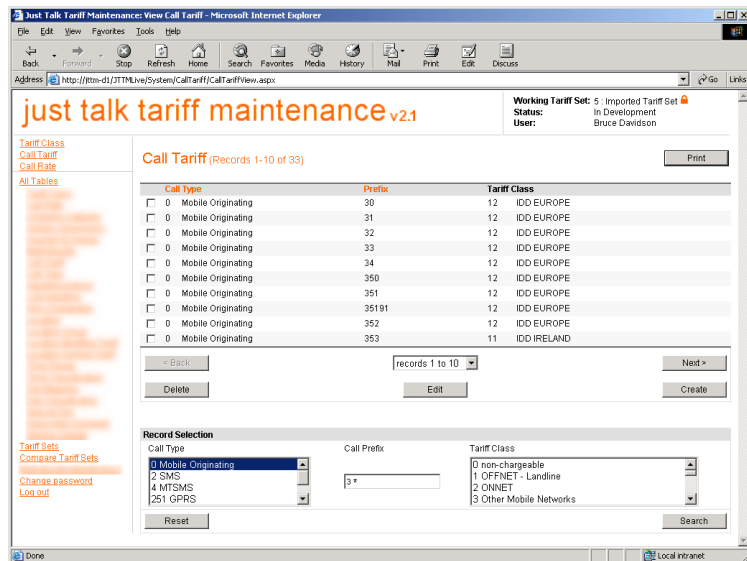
Just Talk Tariff Maintenance: View Call Tariff - Microsoft Internet Explorer

File Edit View Favorites Tools Help

Back Forward Stop Refresh Home Search Favorites Media History Mail Print Edit Discuss

Address http://jttm-d1/JTTMLive/System/CallTariff/CallTariffView.aspx Go Links

just talk tariff maintenance v2.1

Working Tariff Set: 5 : Imported Tariff Set
Status: In Development
User: Bruce Davidson

Tariff Class
Call Tariff
Call Rate

All Tables

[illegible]

Tariff Sets
Compare Tariff Sets
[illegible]
Change password
Log out

Call Tariff (Records 1-10 of 33)

Print

| | Call Type | Prefix | Tariff Class |
|---|---|---|---|
| ☐ | 0 Mobile Originating | 30 | 12 IDD EUROPE |
| ☐ | 0 Mobile Originating | 31 | 12 IDD EUROPE |
| ☐ | 0 Mobile Originating | 32 | 12 IDD EUROPE |
| ☐ | 0 Mobile Originating | 33 | 12 IDD EUROPE |
| ☐ | 0 Mobile Originating | 34 | 12 IDD EUROPE |
| ☐ | 0 Mobile Originating | 350 | 12 IDD EUROPE |
| ☐ | 0 Mobile Originating | 351 | 12 IDD EUROPE |
| ☐ | 0 Mobile Originating | 35191 | 12 IDD EUROPE |
| ☐ | 0 Mobile Originating | 352 | 12 IDD EUROPE |
| ☐ | 0 Mobile Originating | 353 | 11 IDD IRELAND |

< Back records 1 to 10 Next >

Delete Edit Create

Record Selection

Call Type
0 Mobile Originating
2 SMS
4 MTSMS
251 GPRS

Call Prefix
3 *

Tariff Class
0 non-chargeable
1 OFFNET - Landline
2 ONNET
3 Other Mobile Networks

Reset Search

Done Local intranet